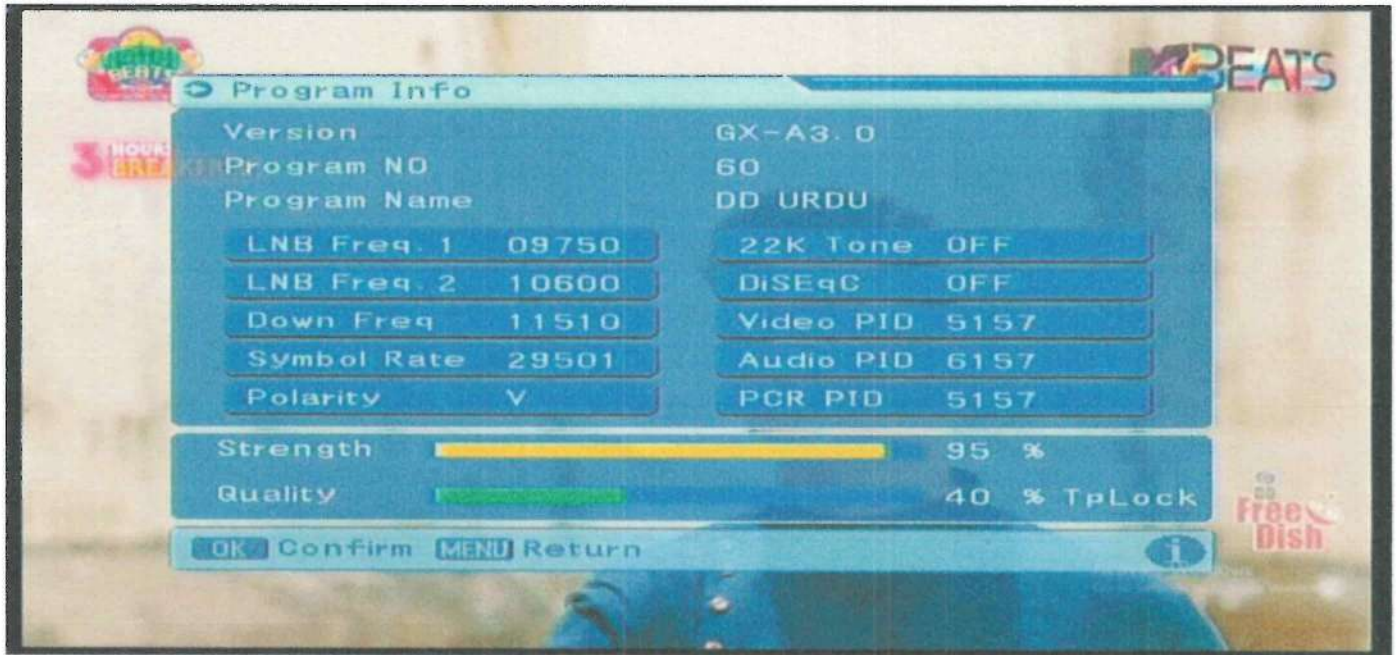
BEATS

Program Info

| Version | GX-A3.0 |
|---|---|
| Program NO | 60 |
| Program Name | DD URDU |

| | | | |
|---|---|---|---|
| LNB Freq.1 | 09750 | 22K Tone | OFF |
| LNB Freq.2 | 10600 | DiSEqC | OFF |
| Down Freq | 11510 | Video PID | 5157 |
| Symbol Rate | 29501 | Audio PID | 6157 |
| Polarity | V | PCR PID | 5157 |

Strength 95 %

Quality 40 % TpLock

OK Confirm MENU Return

3 HOUR BREAK

DD Free Dish